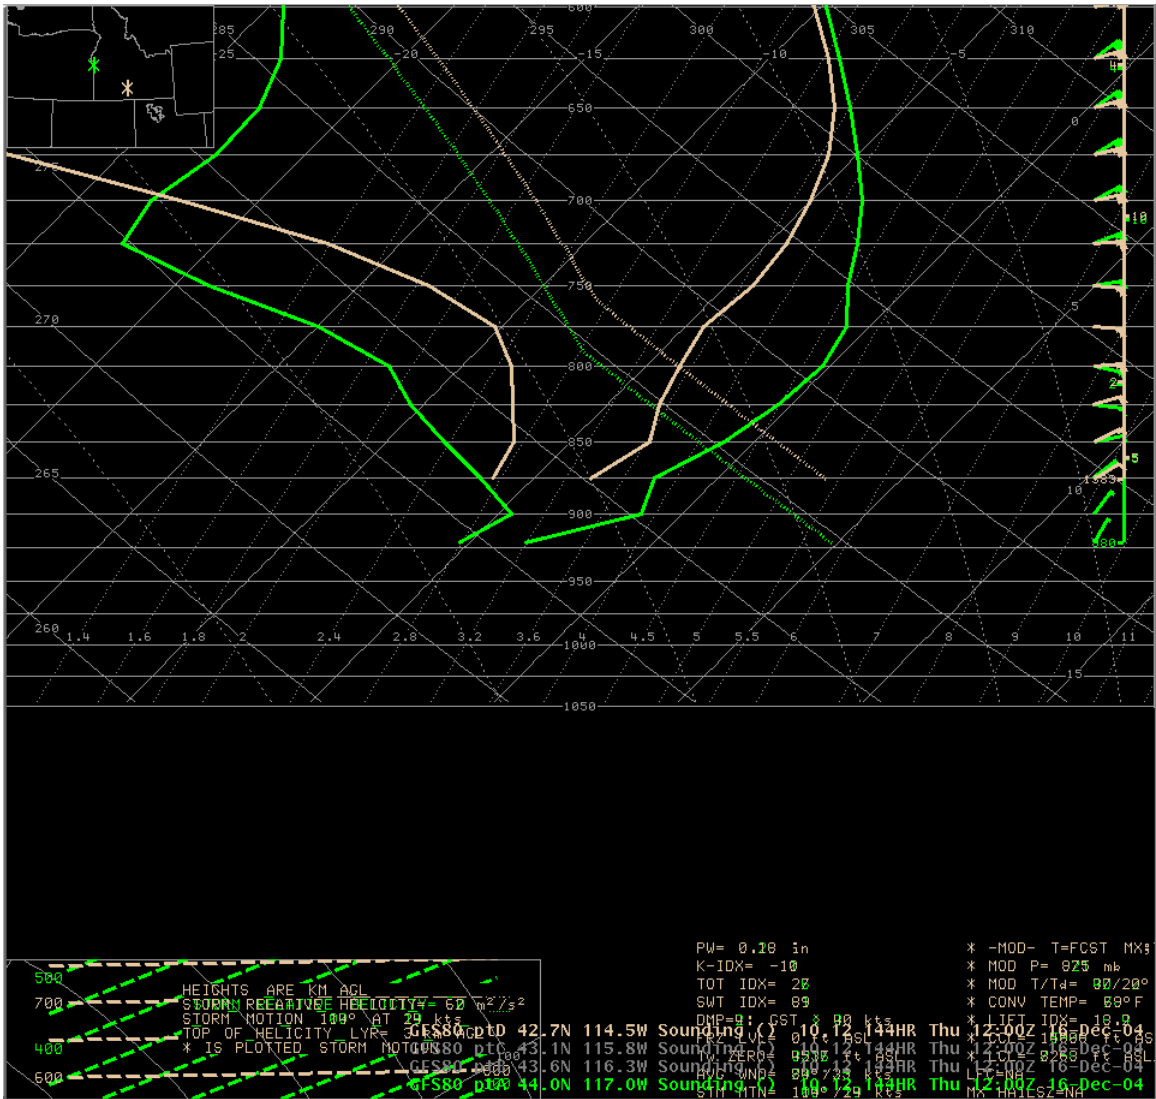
285 290 295 300 305 310
-25 -20 -15 -10 -5
600
650
0
275
700
10
750
5
270
800
2
850
5
265
1383
10
900
180
950
260
1.4 1.6 1.8 2 2.4 2.8 3.2 3.6 4 4.5 5 5.5 6 7 8 9 10 11
1000
-15
1050

500
700
400
600
HEIGHTS ARE KM AGL
STORM RELATIVE HELICITY= 62 $m^2/s^2$
STORM MOTION 109° AT 29 kts
TOP OF HELICITY LYR= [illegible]
* IS PLOTTED STORM MOTION

PW= 0.18 in
K-IDX= -10
TOT IDX= 28
SWT IDX= 89
DMP=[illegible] GST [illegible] 90 kts
FRZ LVL= 0 ft ASL
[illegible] ZERO= 9536 ft ASL
AVG WND= 89°/35 kts
STM MTN= 109°/29 kts

* -MOD- T=FCST MX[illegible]
* MOD P= 825 mb
* MOD T/Td= 00/20°
* CONV TEMP= 69°F
* LIFT IDX= 18.9
* LCL= 10800 ft ASL
* LCL= 8268 ft ASL
LFC=NA
MX HAILSZ=NA

GFS80 ptD 42.7N 114.5W Sounding () 10.12 144HR Thu 12:00Z 16-Dec-04
GFS80 ptC 43.1N 115.8W Sounding () 10.12 144HR Thu 12:00Z 16-Dec-04
GFS80 ptB 43.6N 116.3W Sounding () 10.12 144HR Thu 12:00Z 16-Dec-04
GFS80 ptA 44.0N 117.0W Sounding () 10.12 144HR Thu 12:00Z 16-Dec-04